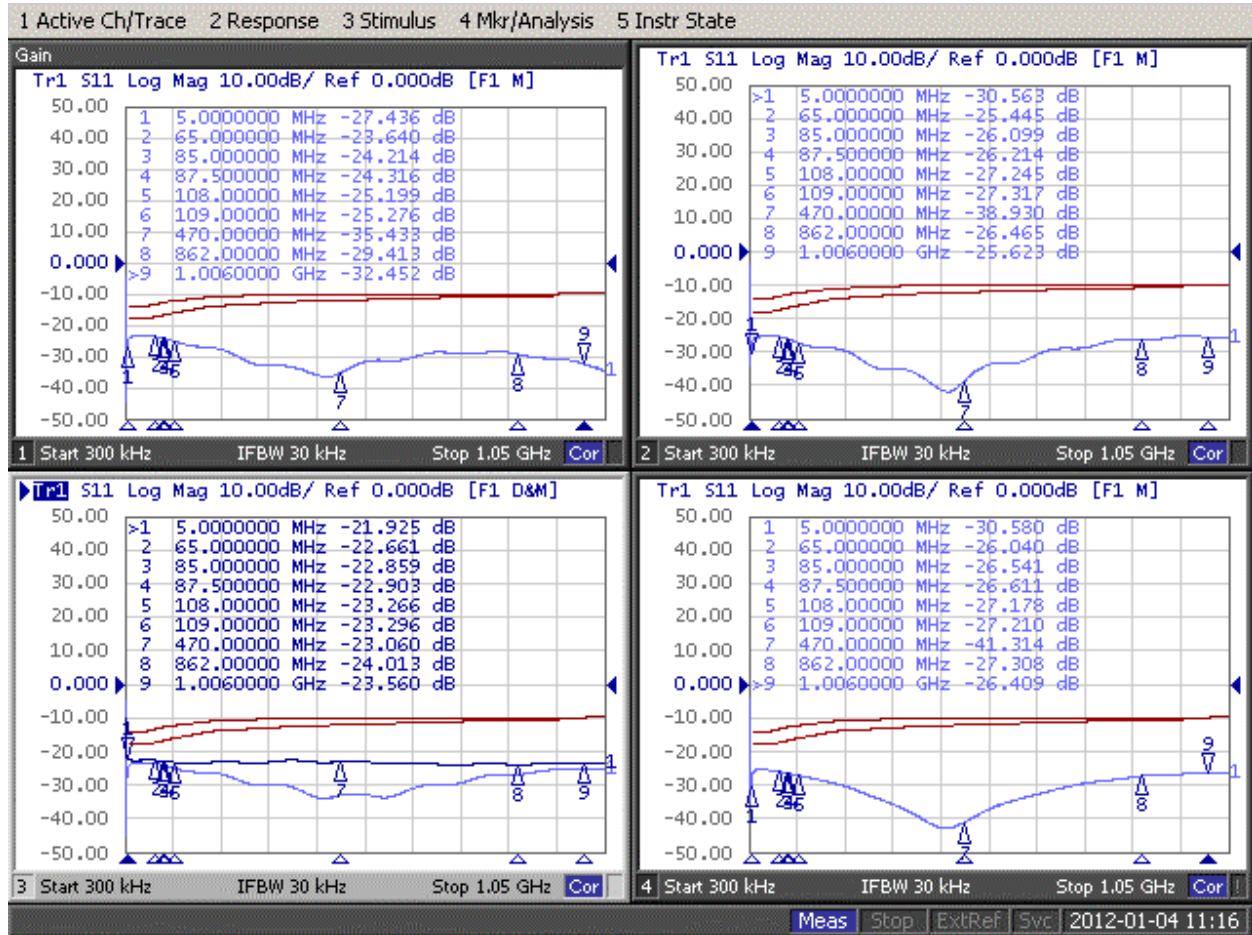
1 Active Ch/Trace 2 Response 3 Stimulus 4 Mkr/Analysis 5 Instr State

Gain
Tr1 S11 Log Mag 10.00dB/ Ref 0.000dB [F1 M]

| | | |
|---|---|---|
| 1 | 5.0000000 MHz | -27.436 dB |
| 2 | 65.000000 MHz | -23.640 dB |
| 3 | 85.000000 MHz | -24.214 dB |
| 4 | 87.500000 MHz | -24.316 dB |
| 5 | 108.00000 MHz | -25.199 dB |
| 6 | 109.00000 MHz | -25.276 dB |
| 7 | 470.00000 MHz | -35.433 dB |
| 8 | 862.00000 MHz | -29.413 dB |
| >9 | 1.0060000 GHz | -32.452 dB |

50.00 40.00 30.00 20.00 10.00 0.000 -10.00 -20.00 -30.00 -40.00 -50.00
1 2 3 4 5 6 7 8 9 1
1 Start 300 kHz IFBW 30 kHz Stop 1.05 GHz Cor

Tr1 S11 Log Mag 10.00dB/ Ref 0.000dB [F1 M]

| | | |
|---|---|---|
| >1 | 5.0000000 MHz | -30.563 dB |
| 2 | 65.000000 MHz | -25.445 dB |
| 3 | 85.000000 MHz | -26.099 dB |
| 4 | 87.500000 MHz | -26.214 dB |
| 5 | 108.00000 MHz | -27.245 dB |
| 6 | 109.00000 MHz | -27.317 dB |
| 7 | 470.00000 MHz | -38.930 dB |
| 8 | 862.00000 MHz | -26.465 dB |
| 9 | 1.0060000 GHz | -25.623 dB |

50.00 40.00 30.00 20.00 10.00 0.000 -10.00 -20.00 -30.00 -40.00 -50.00
1 2 3 4 5 6 7 8 9 1
2 Start 300 kHz IFBW 30 kHz Stop 1.05 GHz Cor

Tr1 S11 Log Mag 10.00dB/ Ref 0.000dB [F1 D&M]

| | | |
|---|---|---|
| >1 | 5.0000000 MHz | -21.925 dB |
| 2 | 65.000000 MHz | -22.661 dB |
| 3 | 85.000000 MHz | -22.859 dB |
| 4 | 87.500000 MHz | -22.903 dB |
| 5 | 108.00000 MHz | -23.266 dB |
| 6 | 109.00000 MHz | -23.296 dB |
| 7 | 470.00000 MHz | -23.060 dB |
| 8 | 862.00000 MHz | -24.013 dB |
| 9 | 1.0060000 GHz | -23.560 dB |

50.00 40.00 30.00 20.00 10.00 0.000 -10.00 -20.00 -30.00 -40.00 -50.00
1 2 3 4 5 6 7 8 9 1
3 Start 300 kHz IFBW 30 kHz Stop 1.05 GHz Cor

Tr1 S11 Log Mag 10.00dB/ Ref 0.000dB [F1 M]

| | | |
|---|---|---|
| 1 | 5.0000000 MHz | -30.580 dB |
| 2 | 65.000000 MHz | -26.040 dB |
| 3 | 85.000000 MHz | -26.541 dB |
| 4 | 87.500000 MHz | -26.611 dB |
| 5 | 108.00000 MHz | -27.178 dB |
| 6 | 109.00000 MHz | -27.210 dB |
| 7 | 470.00000 MHz | -41.314 dB |
| 8 | 862.00000 MHz | -27.308 dB |
| >9 | 1.0060000 GHz | -26.409 dB |

50.00 40.00 30.00 20.00 10.00 0.000 -10.00 -20.00 -30.00 -40.00 -50.00
1 2 3 4 5 6 7 8 9 1
4 Start 300 kHz IFBW 30 kHz Stop 1.05 GHz Cor

Meas Stop ExtRef Svc 2012-01-04 11:16